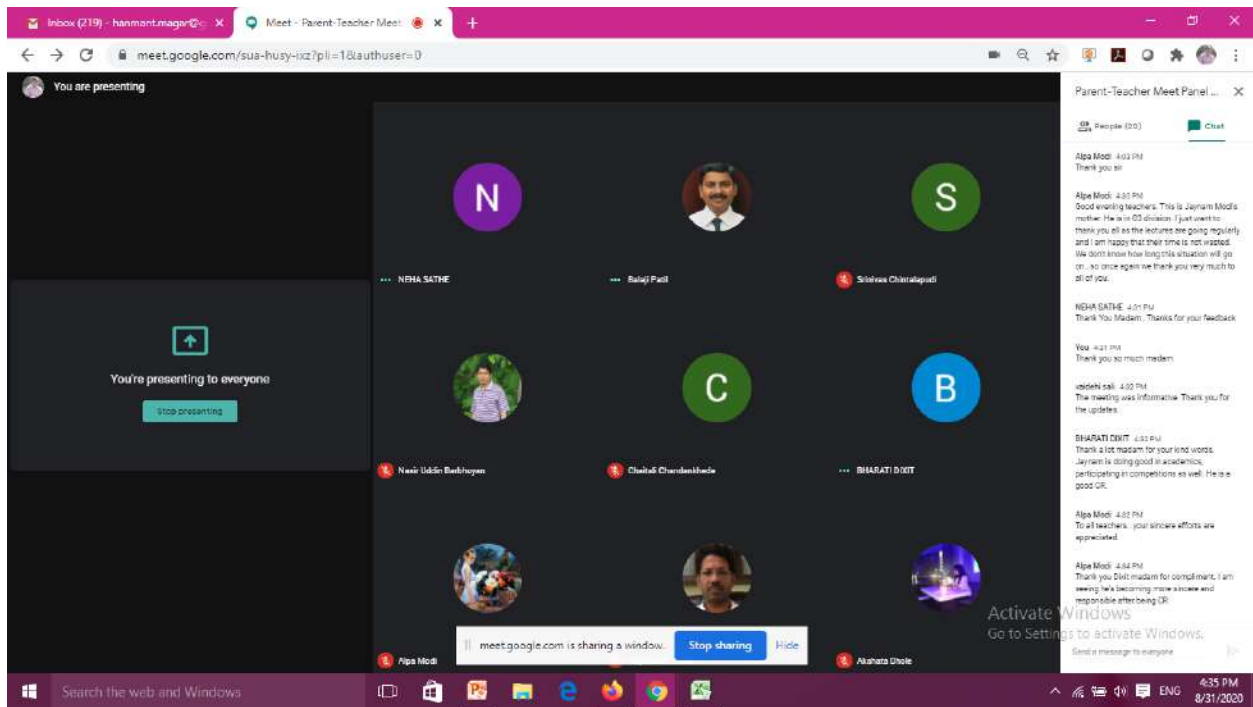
Inbox (219) - hanmant.magar@ ×
Meet - Parent-Teacher Meet ×
+
meet.google.com/sua-husy-ixz?pli=1&authuser=0

You are presenting

You're presenting to everyone
Stop presenting

N
NEHA SATHE
Balaji Patil
S
Srinivas Chintalapudi
Nasir Uddin Barbhuyan
C
Chaitali Chandankhede
B
BHARATI DIXIT
Alpa Modi
Akshata Dhole

meet.google.com is sharing a window.
Stop sharing
Hide

Parent-Teacher Meet Panel ...
People (20)
Chat

Alpa Modi 4:03 PM
Thank you sir

Alpa Modi 4:30 PM
Good evening teachers. This is Jaynam Modi's mother. He is in 03 division. I just want to thank you all as the lectures are going regularly and I am happy that their time is not wasted. We don't know how long this situation will go on.. so once again we thank you very much to all of you.

NEHA SATHE 4:31 PM
Thank You Madam.. Thanks for your feedback

You 4:31 PM
Thank you so much madam

vaidehi sali 4:32 PM
The meeting was informative. Thank you for the updates.

BHARATI DIXIT 4:33 PM
Thank a lot madam for your kind words. Jaynam is doing good in academics, participating in competitions as well. He is a good CR.

Alpa Modi 4:33 PM
To all teachers.. your sincere efforts are appreciated.

Alpa Modi 4:34 PM
Thank you Dixit madam for compliment. I am seeing he's becoming more sincere and responsible after being CR.

Send a message to everyone

Activate Windows
Go to Settings to activate Windows.

Search the web and Windows
ENG
4:35 PM
8/31/2020